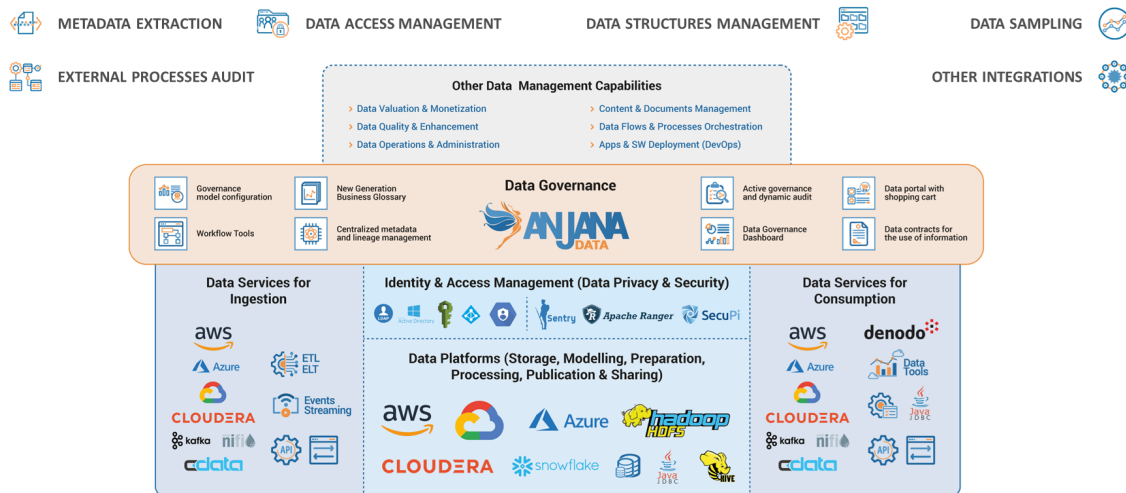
METADATA EXTRACTION

DATA ACCESS MANAGEMENT

DATA STRUCTURES MANAGEMENT

DATA SAMPLING

EXTERNAL PROCESSES AUDIT

OTHER INTEGRATIONS

Other Data Management Capabilities

› Data Valuation & Monetization
› Data Quality & Enhancement
› Data Operations & Administration
› Content & Documents Management
› Data Flows & Processes Orchestration
› Apps & SW Deployment (DevOps)

Governance model configuration

Workflow Tools

New Generation Business Glossary

Centralized metadata and lineage management

Data Governance

ANJANA DATA

Active governance and dynamic audit

Data Governance Dashboard

Data portal with shopping cart

Data contracts for the use of information

Data Services for Ingestion

aws

Azure

ETL ELT

CLOUDERA

Events Streaming

kafka

nifi

API

cdata

Identity & Access Management (Data Privacy & Security)

LDAP

Active Directory

Sentry

Apache Ranger

SecuPi

Data Platforms (Storage, Modelling, Preparation, Processing, Publication & Sharing)

aws

Azure

hadoop HDFS

CLOUDERA

snowflake

Java JDBC

HIVE

Data Services for Consumption

aws

denodo

Azure

Data Tools

CLOUDERA

Java JDBC

kafka

nifi

API

cdata